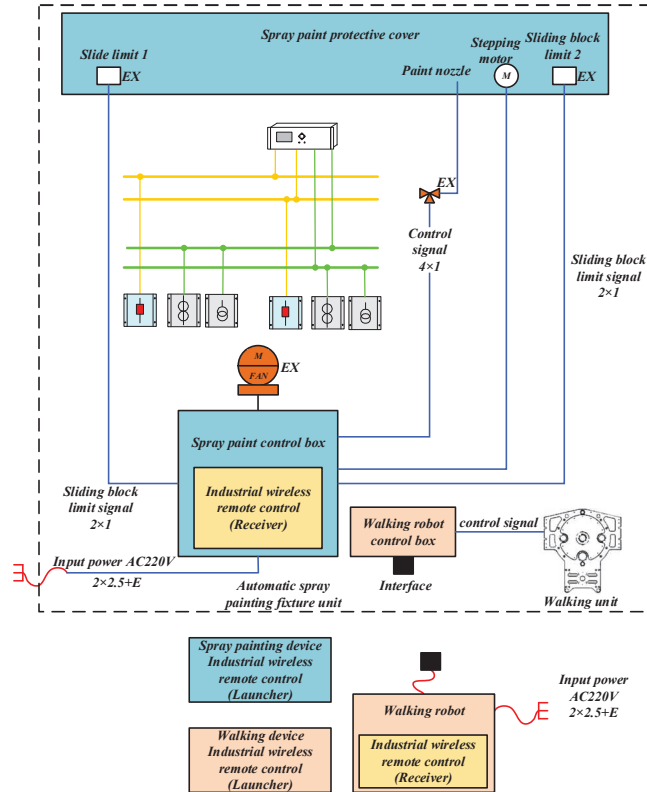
Spray paint protective cover

Slide limit 1

EX

Stepping motor

M

Sliding block limit 2

EX

Paint nozzle

EX

Control signal 4×1

Sliding block limit signal 2×1

M

FAN

EX

Spray paint control box

Industrial wireless remote control (Receiver)

Sliding block limit signal 2×1

Input power AC220V

2×2.5+E

Automatic spray painting fixture unit

Walking robot control box

control signal

Interface

Walking unit

Spray painting device Industrial wireless remote control (Launcher)

Walking device Industrial wireless remote control (Launcher)

Walking robot

Industrial wireless remote control (Receiver)

Input power AC220V 2×2.5+E